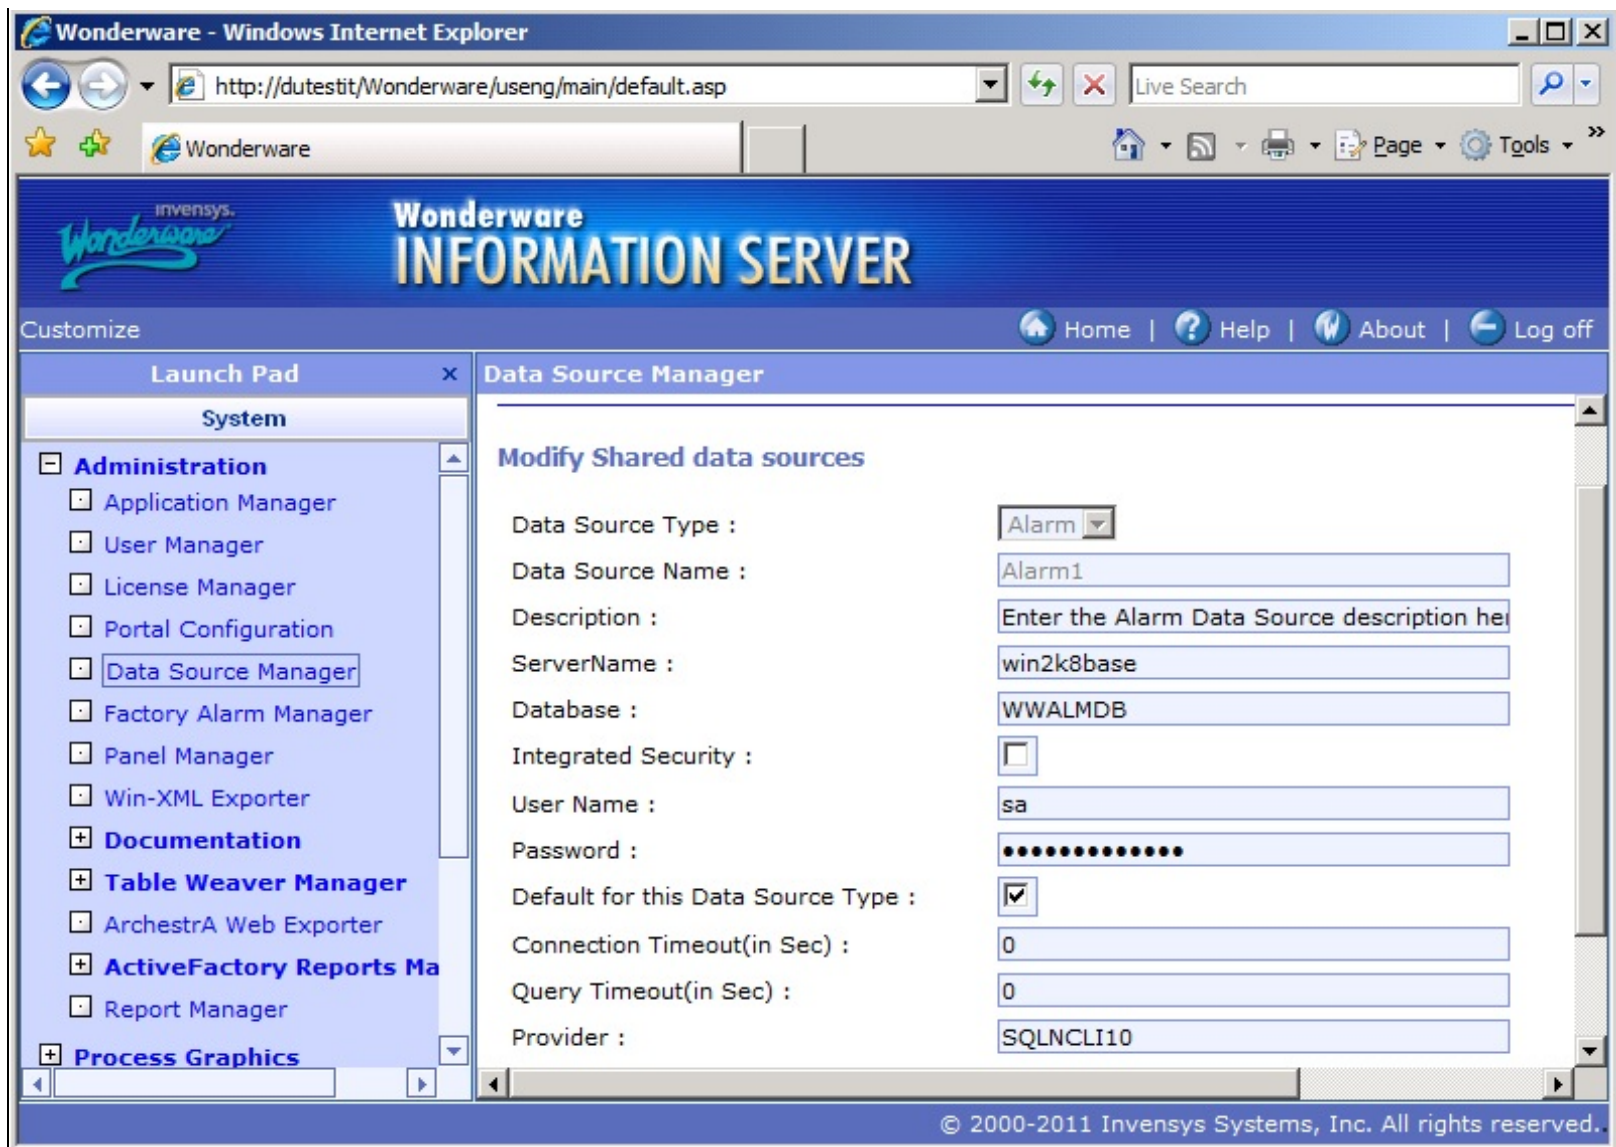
Wonderware - Windows Internet Explorer

http://dutestit/Wonderware/useng/main/default.asp

Live Search

Wonderware

Page Tools

invensys. Wonderware

Wonderware INFORMATION SERVER

Customize

Home | Help | About | Log off

Launch Pad

System

Administration
Application Manager
User Manager
License Manager
Portal Configuration
Data Source Manager
Factory Alarm Manager
Panel Manager
Win-XML Exporter
Documentation
Table Weaver Manager
ArchestrA Web Exporter
ActiveFactory Reports Ma
Report Manager
Process Graphics

Data Source Manager

Modify Shared data sources

| | |
|---|---|
| Data Source Type : | Alarm |
| Data Source Name : | Alarm1 |
| Description : | Enter the Alarm Data Source description her |
| ServerName : | win2k8base |
| Database : | WWALMDB |
| Integrated Security : | |
| User Name : | sa |
| Password : | •••••••••••••• |
| Default for this Data Source Type : | |
| Connection Timeout(in Sec) : | 0 |
| Query Timeout(in Sec) : | 0 |
| Provider : | SQLNCLI10 |

© 2000-2011 Invensys Systems, Inc. All rights reserved.